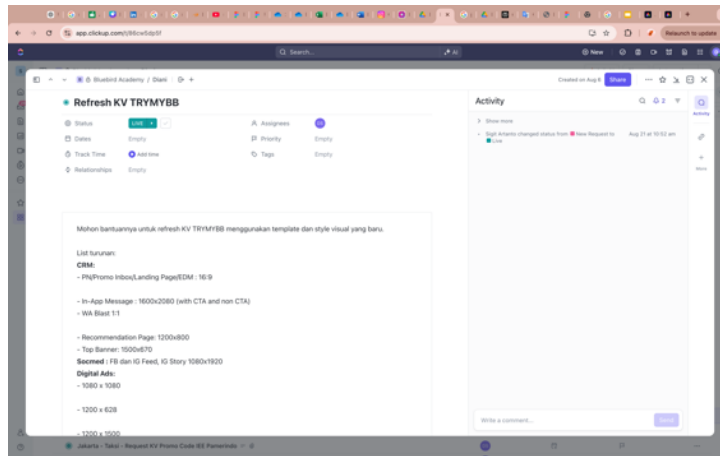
app.clickup.com/t/86cw5dp9f

Relaunch to update

Search...

AI

New

Bluebird Academy / Diani

Created on Aug 6

Share

Refresh KV TRYMYBB

Status

LIVE

Assignees

Dates

Empty

Priority

Empty

Track Time

Add time

Tags

Empty

Relationships

Empty

Activity

2

Show more

Sigit Arianto changed status from New Request to Live

Aug 21 at 10:52 am

Activity

Mohon bantuannya untuk refresh KV TRYMYBB menggunakan template dan style visual yang baru.

List turunan:

CRM:

- PN/Promo Inbox/Landing Page/EDM : 16:9

- In-App Message : 1600x2080 (with CTA and non CTA)

- WA Blast 1:1

- Recommendation Page: 1200x800

- Top Banner: 1500x670

Socmed : FB dan IG Feed, IG Story 1080x1920

Digital Ads:

- 1080 x 1080

- 1200 x 628

- 1200 x 1500

Write a comment...

Send

Jakarta - Taksi - Request KV Promo Code IIIX Pameriindo